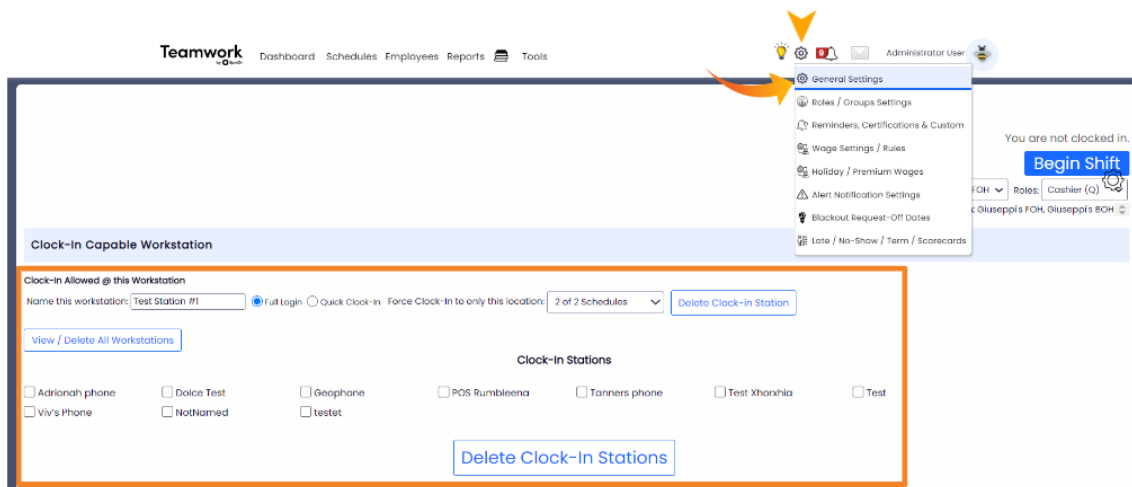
Teamwork
by

Dashboard Schedules Employees Reports Tools

Administrator User

General Settings
Roles / Groups Settings
Reminders, Certifications & Custom
Wage Settings / Rules
Holiday / Premium Wages
Alert Notification Settings
Blackout Request-Off Dates
Late / No-Show / Term / Scorecards

You are not clocked in.
Begin Shift
FOH Roles: Cashier (Q)
Giuseppi's FOH, Giuseppi's BOH

Clock-In Capable Workstation

Clock-In Allowed @ this Workstation
Name this workstation: Test Station #1 Full Login Quick Clock-In Force Clock-In to only this location: 2 of 2 Schedules Delete Clock-in Station

View / Delete All Workstations

Clock-In Stations

Adrionah phone Dolce Test Geophone POS Rumbleena Tanners phone Test Xhorxhia Test
Viv's Phone NotNamed testet

Delete Clock-In Stations